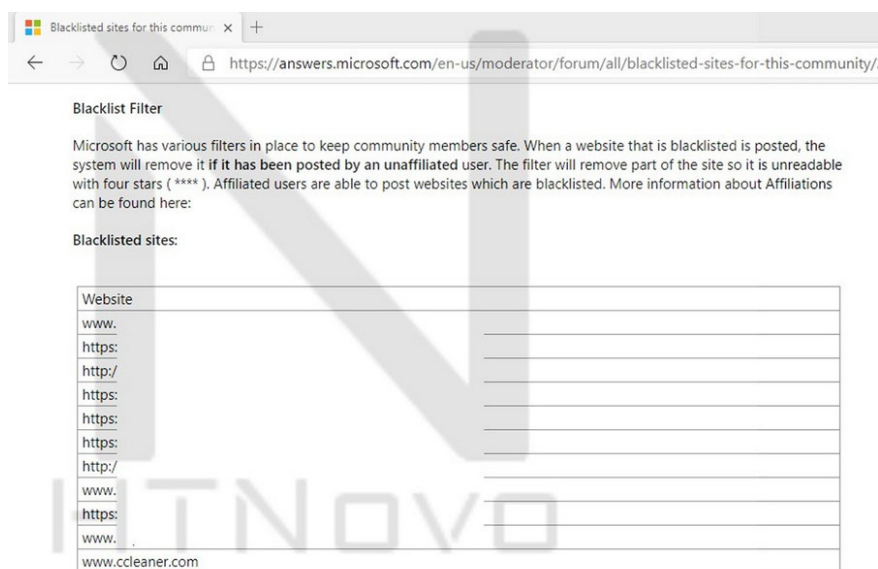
Blacklisted sites for this commun ×  +

https://answers.microsoft.com/en-us/moderator/forum/all/blacklisted-sites-for-this-community/

Blacklist Filter

Microsoft has various filters in place to keep community members safe. When a website that is blacklisted is posted, the system will remove it **if it has been posted by an unaffiliated user**. The filter will remove part of the site so it is unreadable with four stars ( **** ). Affiliated users are able to post websites which are blacklisted. More information about Affiliations can be found here:

**Blacklisted sites:**

| Website |
|---|
| www. |
| https: |
| http:/ |
| https: |
| https: |
| https: |
| http:/ |
| www. |
| https: |
| www. |
| www.ccleaner.com |

HTNOVO